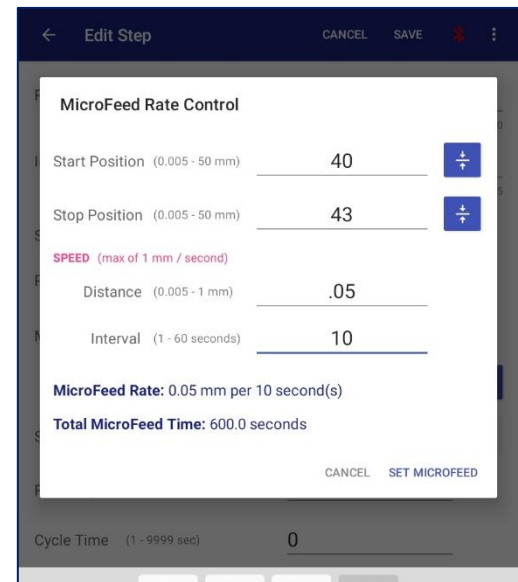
Edit Step

CANCEL SAVE

MicroFeed Rate Control

Start Position (0.005 - 50 mm) 40

Stop Position (0.005 - 50 mm) 43

SPEED (max of 1 mm / second)

Distance (0.005 - 1 mm) .05

Interval (1 - 60 seconds) 10

MicroFeed Rate: 0.05 mm per 10 second(s)

Total MicroFeed Time: 600.0 seconds

CANCEL SET MICROFEED

Cycle Time (1 - 9999 sec) 0